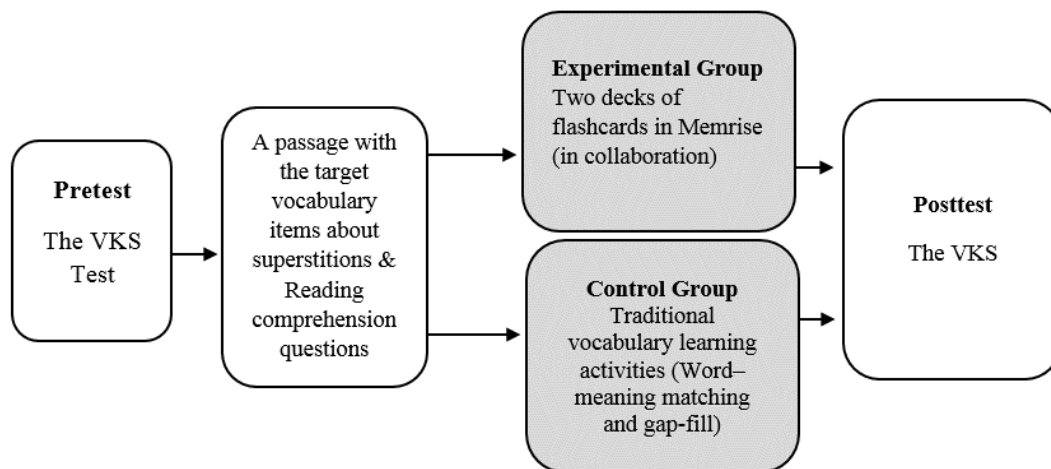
Pretest

The VKS Test

A passage with the target vocabulary items about superstitions & Reading comprehension questions

Experimental Group
Two decks of flashcards in Memrise (in collaboration)

Control Group
Traditional vocabulary learning activities (Word–meaning matching and gap-fill)

Posttest

The VKS